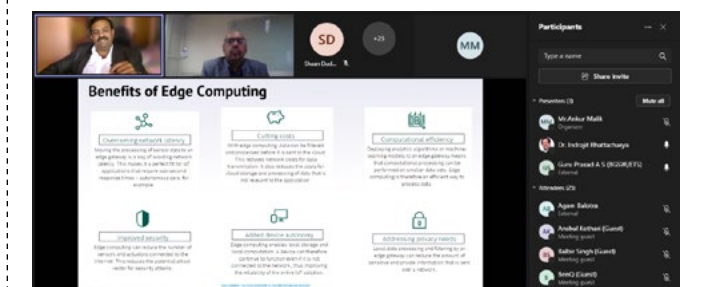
SD
+23
Sheen Dud...
MM

Benefits of Edge Computing

Overcoming network latency
Moving the processing of sensor data to an edge gateway is a way of avoiding network latency. This makes it a perfect fit for IoT applications that require swift and responsive times – autonomous cars, for example.

Cutting costs
With edge computing, data can be filtered and processed before it is sent to the cloud. This reduces network costs for data transmission. It also reduces the costs for cloud storage and processing of data that's not relevant to the application.

Computational efficiency
Developing analytics algorithms or machine learning models to run edge gateway means that computational processing can be performed on smaller data sets. Edge computing is therefore an efficient way to process data.

Improved security
Edge computing can reduce the number of sensors and actuators connected to the internet. This reduces the potential attack vector for security attacks.

Added device autonomy
Edge computing enables local storage and local computation, a device can therefore continue to function even if it is not connected to the network, thus improving the reliability of the entire IoT solution.

Addressing privacy needs
Local data processing and filtering in an edge gateway can reduce the amount of sensitive and private information that is sent over a network.

Participants
Type a name
Share invite
Presenters (3)
Mute all
Mr.Ankur Malik
Organizer
Dr. Indrajit Bhattacharya
External
Guru Prasad A S (RGSM/ETS)
External
Attendees (23)
Agam Babbar
External
Anshul Kothari (Guest)
Meeting guest
Balbir Singh (Guest)
Meeting guest
SreeG (Guest)
Meeting guest